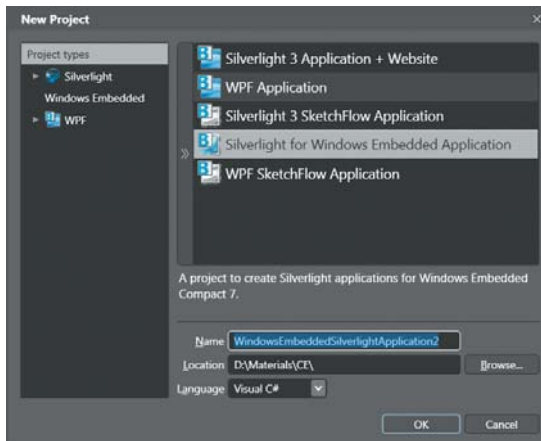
New Project

Project types
Silverlight
Windows Embedded
WPF

Silverlight 3 Application + Website
WPF Application
Silverlight 3 SketchFlow Application
Silverlight for Windows Embedded Application
WPF SketchFlow Application

A project to create Silverlight applications for Windows Embedded Compact 7.

Name WindowsEmbeddedSilverlightApplication2
Location D:\Materials\CE\
Browse...
Language Visual C#

OK
Cancel